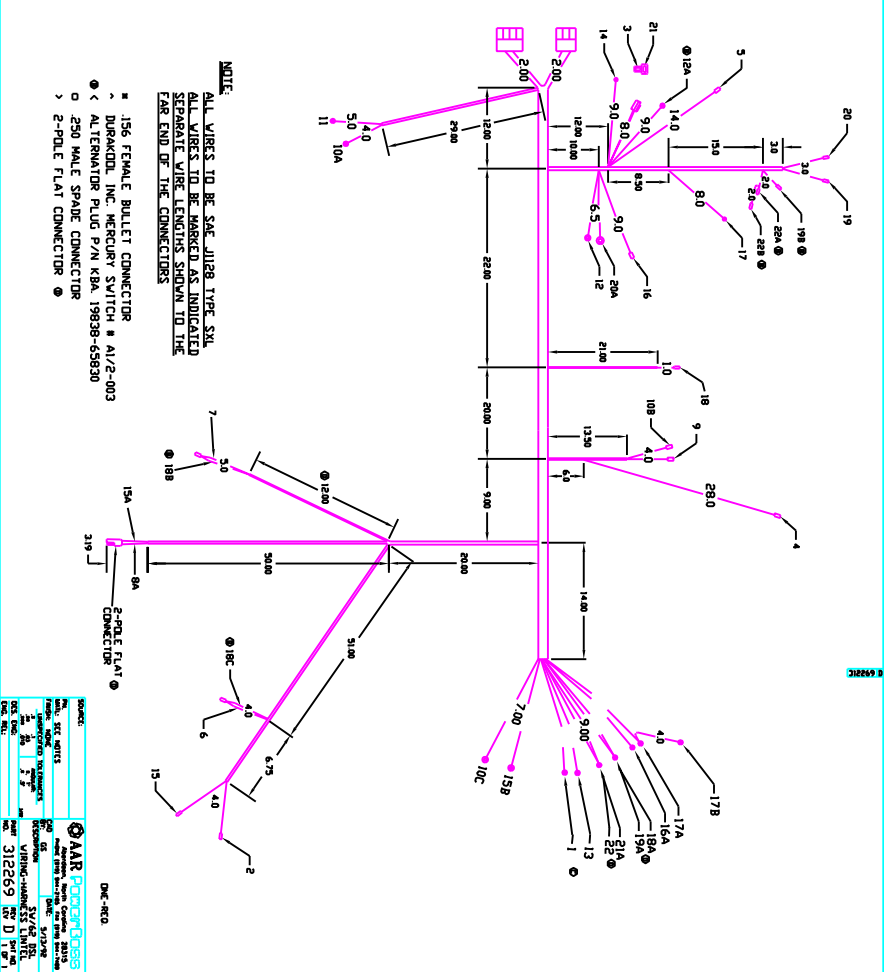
NOTE:
ALL WIRES TO BE SAE J1128 TYPE SXL
ALL WIRES TO BE MARKED AS INDICATED
SEPARATE WIRE LENGTHS SHOWN TO THE
FAR END OF THE CONNECTORS

■ .156 FEMALE BULLET CONNECTOR
^ DURAKOOL INC. MERCURY SWITCH # AI/2-003
⊕ < ALTERNATOR PLUG P/N KBA 19838-65830
○ .250 MALE SPADE CONNECTOR
› 2-POLE FLAT CONNECTOR ⊕

2.00
2.00
14
3
21
⊕ 12A
5
11
5.0
4.0
10A
29.00
12.00
12.00
10.00
9.0
8.0
9.0
14.0
15.0
3.0
20
3.0
19
8.50
2.0
2.0
22A ⊕
19B ⊕
22B ⊕
8.0
17
6.5
9.0
12
20A
16
22.00
21.00
1.0
18
20.00
10B
9
13.50
4.0
6.0
28.0
4
7
5.0
⊕ 18B
⊕ 12.00
9.00
15A
3.19
8A
50.00
20.00
14.00
2-POLE FLAT ⊕
CONNECTOR
51.00
⊕ 18C
4.0
6
6.75
15
4.0
2
7.00
10C
15B
9.00
4.0
1
13
22 ⊕
21A
19A ⊕
16A
18A ⊕
17A
17B
⊕
312269 D

DWG-REQ.

SOURCE:
MAT. SEE NOTES
FINISH: NONE
UNSPECIFIED TOLERANCES
DES. DRW. ENG. REL.
CAD GS
DATE 5/13/92
AAR Composites
DESCRIPTION WIRING-HARNESS LINTEL 5V/62 DSL
PART NO. 312269
REV D
SHT 1 OF 1